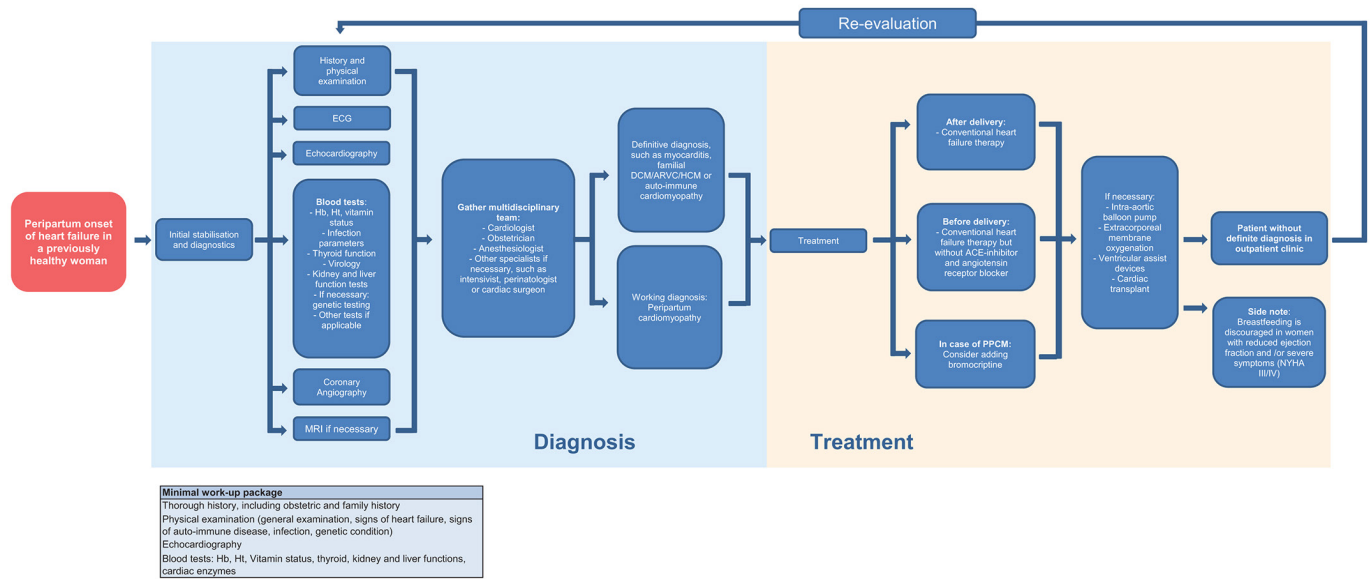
Re-evaluation

Peripartum onset of heart failure in a previously healthy woman

Initial stabilisation and diagnostics

History and physical examination

ECG

Echocardiography

Blood tests:
- Hb, Ht, vitamin status
- Infection parameters
- Thyroid function
- Virology
- Kidney and liver function tests
- If necessary: genetic testing
- Other tests if applicable

Coronary Angiography

MRI if necessary

Gather multidisciplinary team:
- Cardiologist
- Obstetrician
- Anesthesiologist
- Other specialists if necessary, such as intensivist, perinatologist or cardiac surgeon

Definitive diagnosis, such as myocarditis, familial DCM/ARVC/HCM or auto-immune cardiomyopathy

Working diagnosis: Peripartum cardiomyopathy

Diagnosis

Treatment

After delivery:
- Conventional heart failure therapy

Before delivery:
- Conventional heart failure therapy but without ACE-inhibitor and angiotensin receptor blocker

In case of PPCM:
Consider adding bromocriptine

If necessary:
- Intra-aortic balloon pump
- Extracorporeal membrane oxygenation
- Ventricular assist devices
- Cardiac transplant

Patient without definite diagnosis in outpatient clinic

Side note:
Breastfeeding is discouraged in women with reduced ejection fraction and /or severe symptoms (NYHA III/IV)

Treatment

| Minimal work-up package |
|---|
| Thorough history, including obstetric and family history |
| Physical examination (general examination, signs of heart failure, signs of auto-immune disease, infection, genetic condition) |
| Echocardiography |
| Blood tests: Hb, Ht, Vitamin status, thyroid, kidney and liver functions, cardiac enzymes |